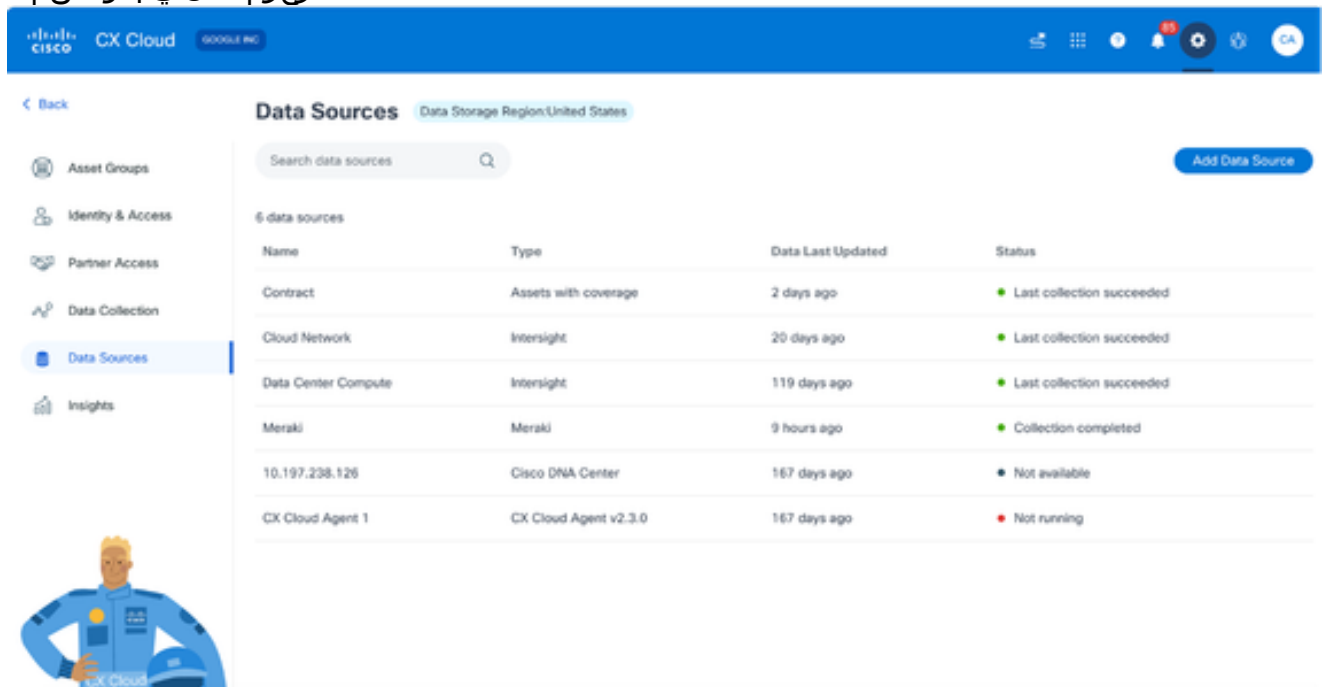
cisco CX Cloud GOOGLE INC

85

CA

< Back

Asset Groups

Identity & Access

Partner Access

Data Collection

Data Sources

Insights

Data Sources Data Storage Region:United States

Search data sources

Add Data Source

6 data sources

| Name | Type | Data Last Updated | Status |
|---|---|---|---|
| Contract | Assets with coverage | 2 days ago | Last collection succeeded |
| Cloud Network | Intersight | 20 days ago | Last collection succeeded |
| Data Center Compute | Intersight | 119 days ago | Last collection succeeded |
| Meraki | Meraki | 9 hours ago | Collection completed |
| 10.197.238.126 | Cisco DNA Center | 167 days ago | Not available |
| CX Cloud Agent 1 | CX Cloud Agent v2.3.0 | 167 days ago | Not running |

CX Cloud